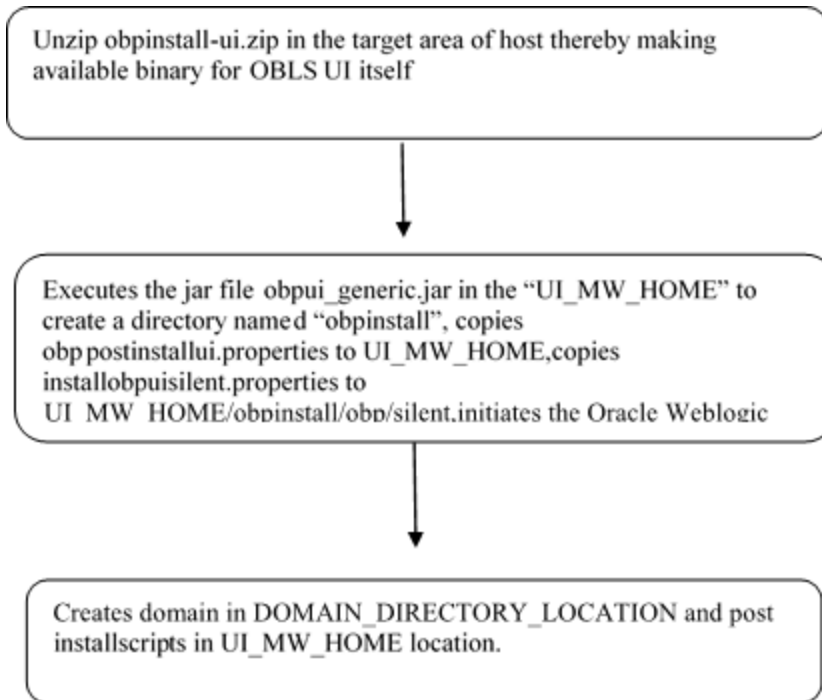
Unzip obpinstall-ui.zip in the target area of host thereby making available binary for OBLS UI itself

Executes the jar file obpui_generic.jar in the "UI_MW_HOME" to create a directory named "obpinstall", copies obppostinstallui.properties to UI_MW_HOME,copies installobpuisilent.properties to UI_MW_HOME/obpinstall/obp/silent,initiates the Oracle Weblogic

Creates domain in DOMAIN_DIRECTORY_LOCATION and post installscripts in UI_MW_HOME location.